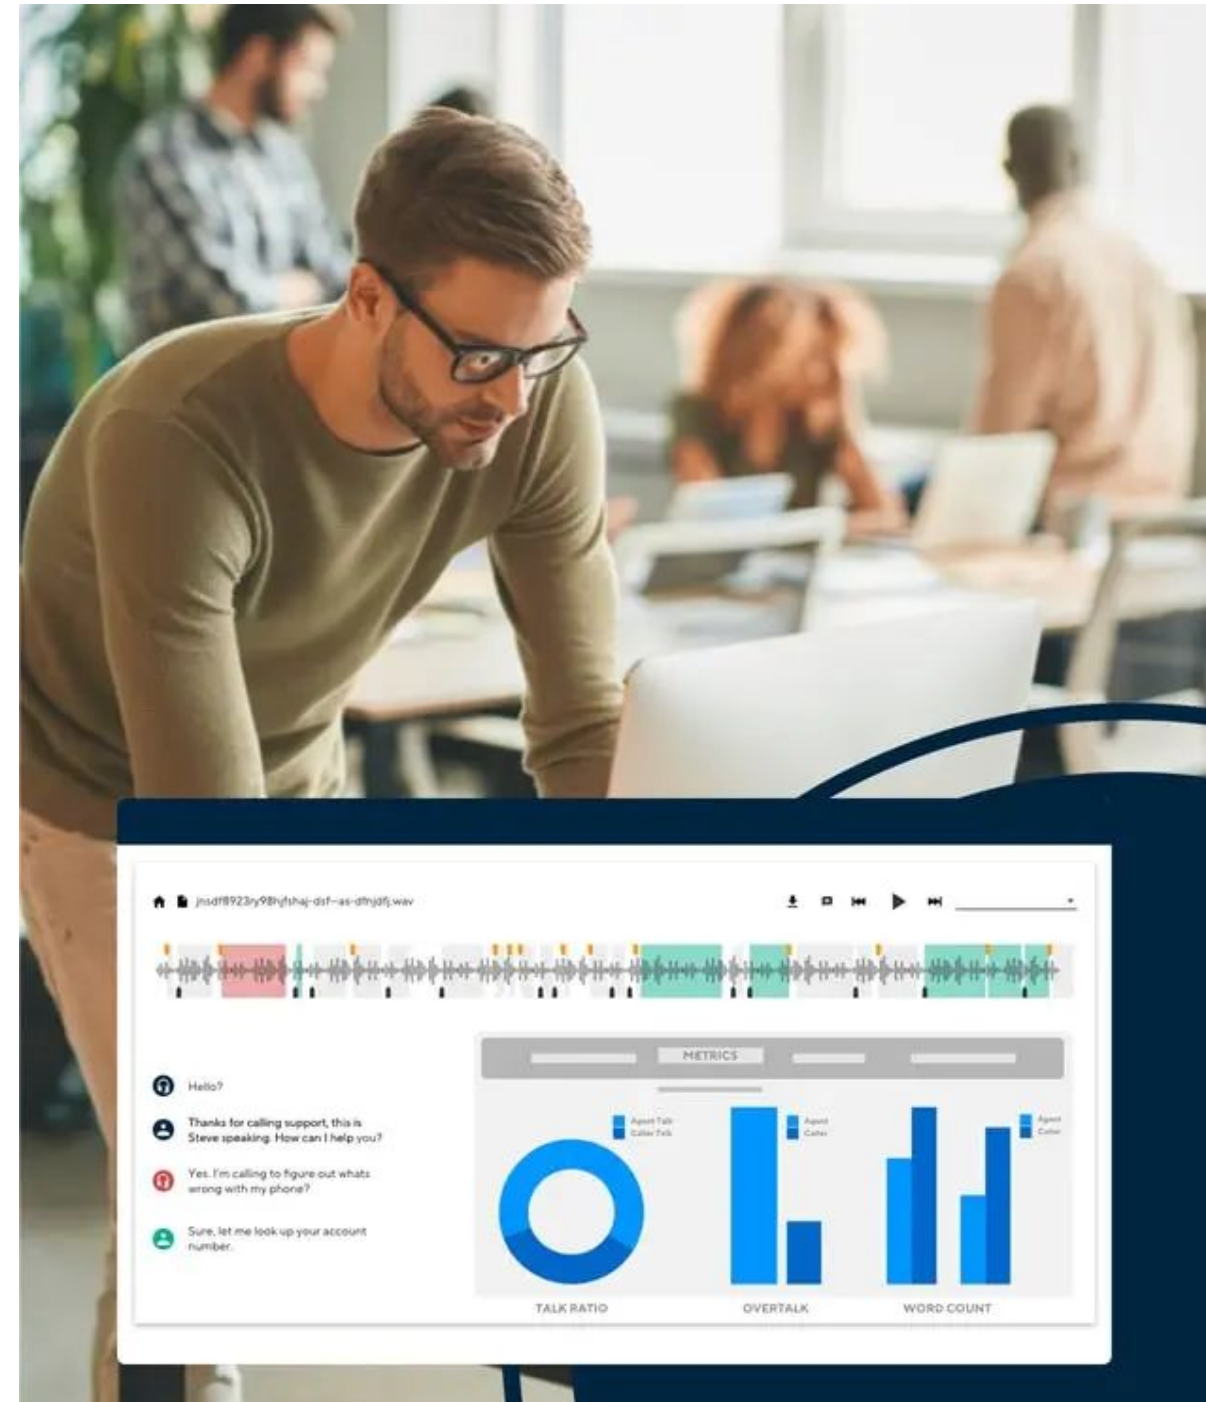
jnsdf8923ry98hjfshaj-dsf--as-dfnjdfj.wav

METRICS

Hello?

Thanks for calling support, this is Steve speaking. How can I help you?

Yes. I'm calling to figure out whats wrong with my phone?

Sure, let me look up your account number.

Agent Talk
Caller Talk

Agent
Caller

Agent
Caller

TALK RATIO

OVERTALK

WORD COUNT